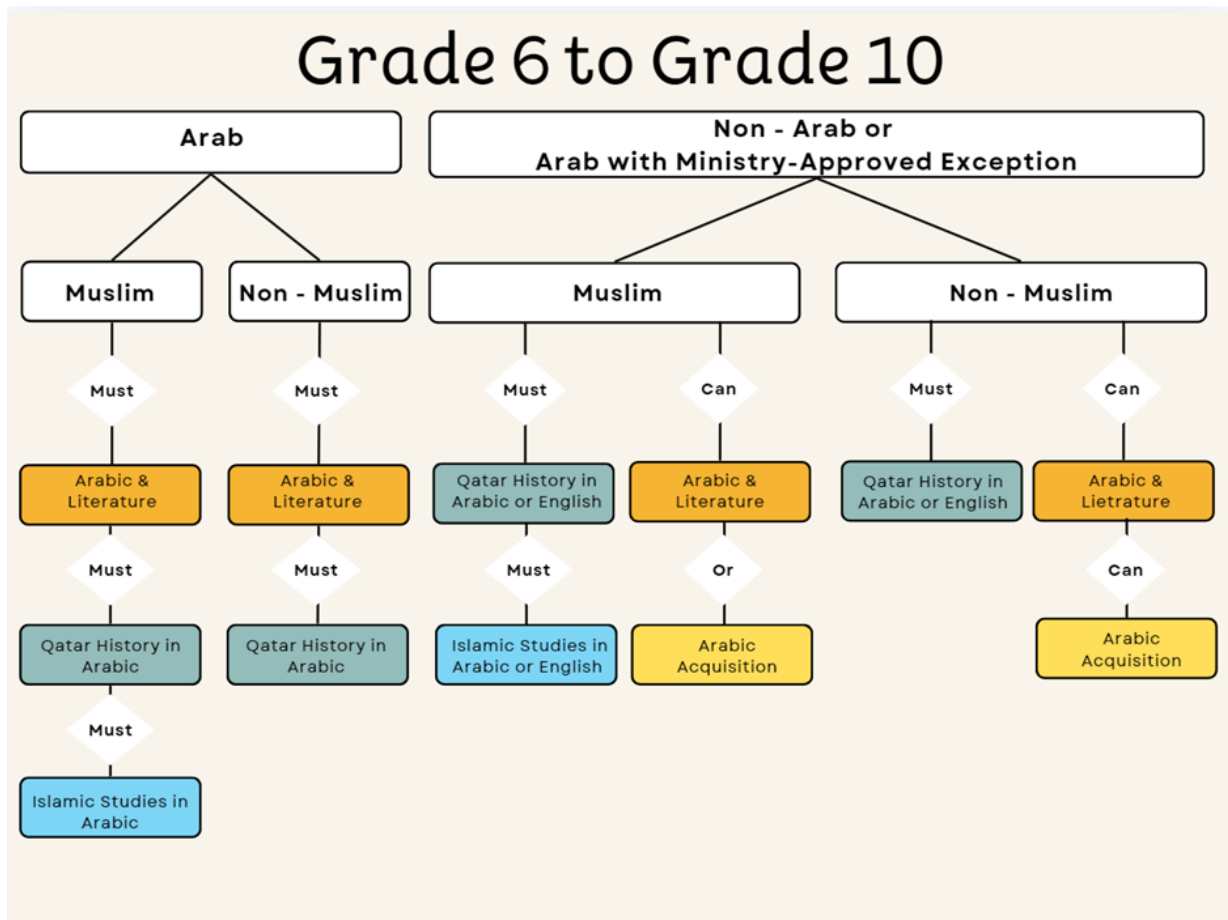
Grade 6 to Grade 10

Arab

Non - Arab or
Arab with Ministry-Approved Exception

Muslim

Must

Arabic & Literature

Must

Qatar History in Arabic

Must

Islamic Studies in Arabic

Non - Muslim

Must

Arabic & Literature

Must

Qatar History in Arabic

Muslim

Must

Qatar History in Arabic or English

Must

Islamic Studies in Arabic or English

Can

Arabic & Literature

Or

Arabic Acquisition

Non - Muslim

Must

Qatar History in Arabic or English

Can

Arabic & Lietrature

Can

Arabic Acquisition